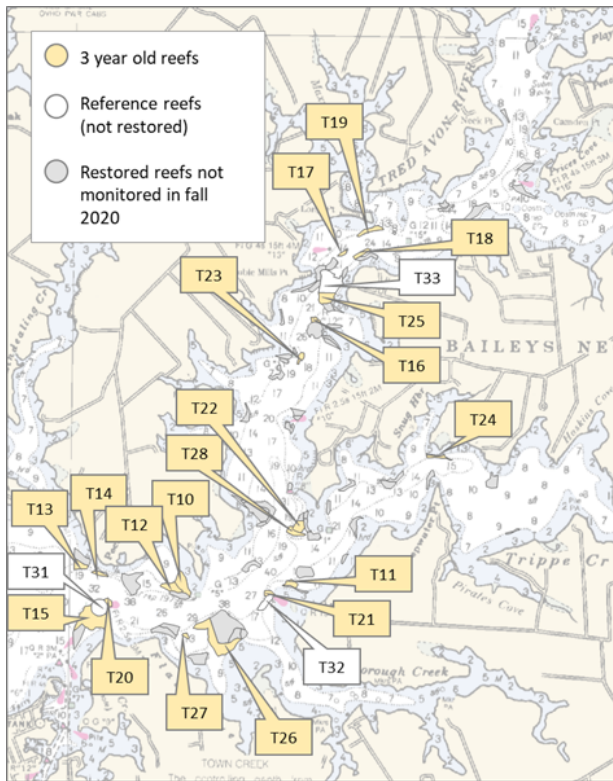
3 year old reefs

Reference reefs (not restored)

Restored reefs not monitored in fall 2020

T19

T17

T18

T33

T23

T25

T16

TRED AVON RIVER

BAILEYS NE

T22

T24

T28

T14

T10

T13

T12

T31

T11

T15

T21

T20

T32

T27

T26

Tripp Cr

Pirates Cove

orough Creek

TOWN CREEK